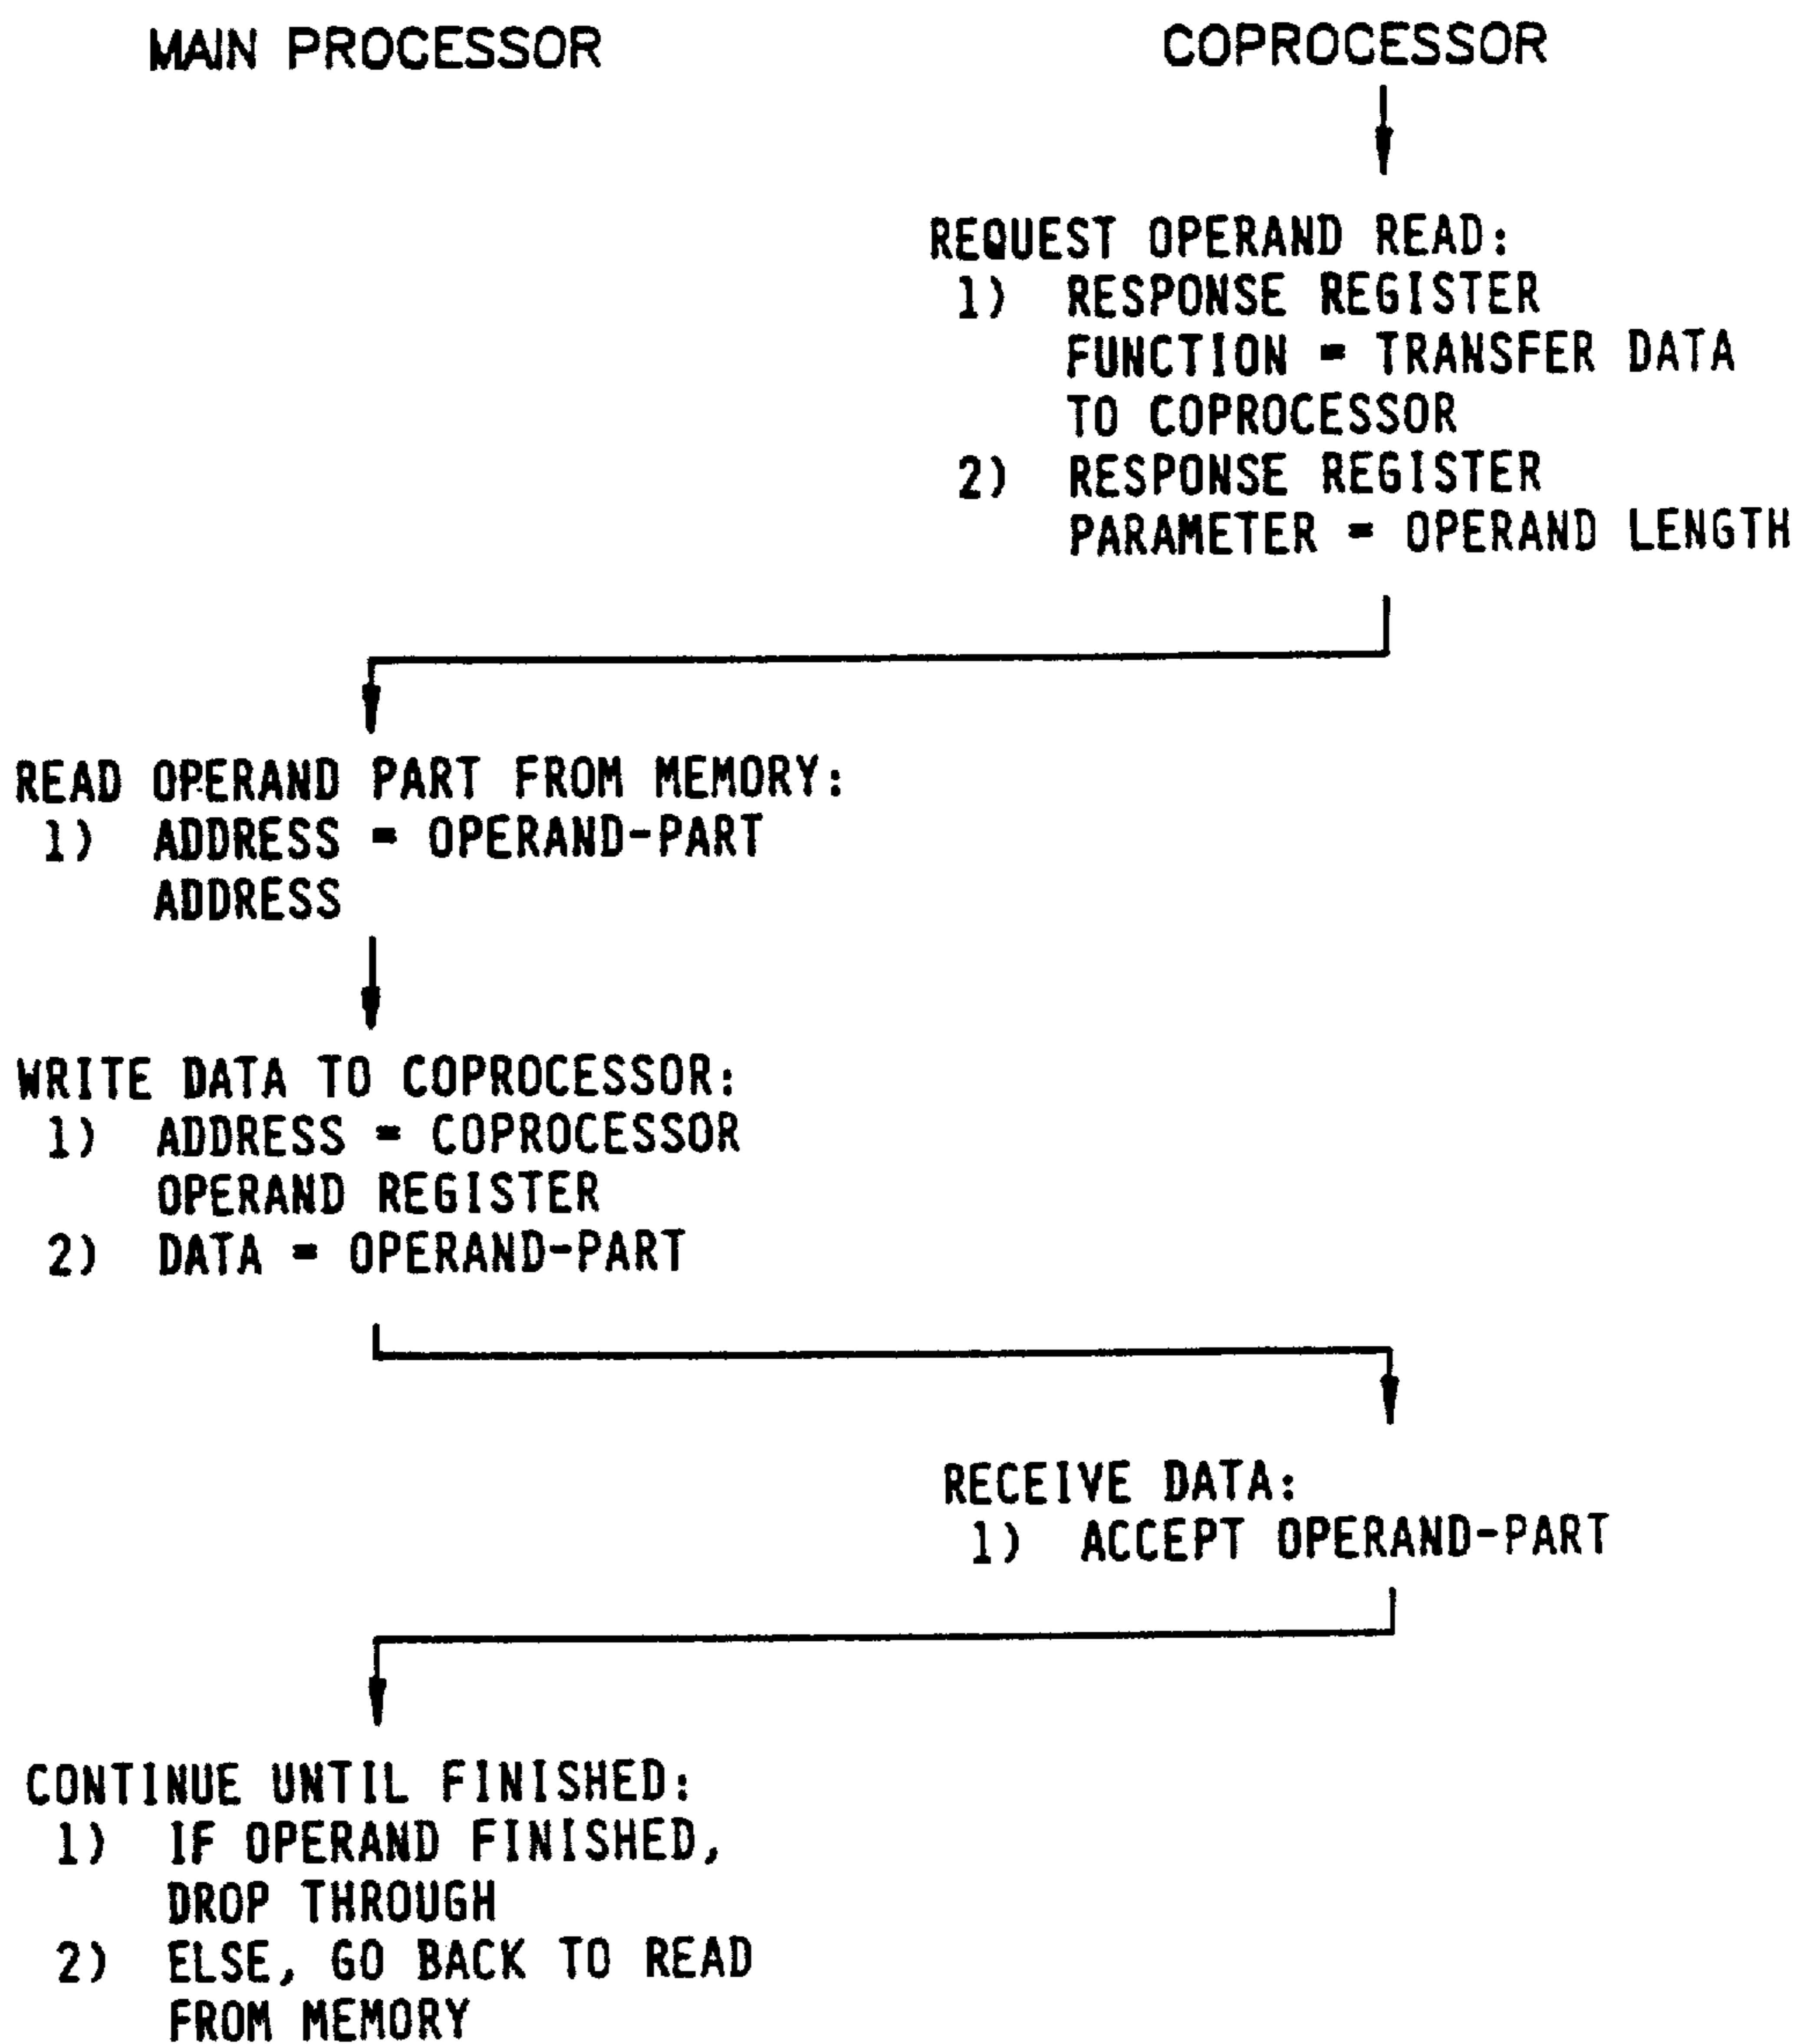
MAIN PROCESSOR

COPROCESSOR

REQUEST OPERAND READ:
1) RESPONSE REGISTER FUNCTION = TRANSFER DATA TO COPROCESSOR
2) RESPONSE REGISTER PARAMETER = OPERAND LENGTH

READ OPERAND PART FROM MEMORY:
1) ADDRESS = OPERAND-PART ADDRESS

WRITE DATA TO COPROCESSOR:
1) ADDRESS = COPROCESSOR OPERAND REGISTER
2) DATA = OPERAND-PART

RECEIVE DATA:
1) ACCEPT OPERAND-PART

CONTINUE UNTIL FINISHED:
1) IF OPERAND FINISHED, DROP THROUGH
2) ELSE, GO BACK TO READ FROM MEMORY